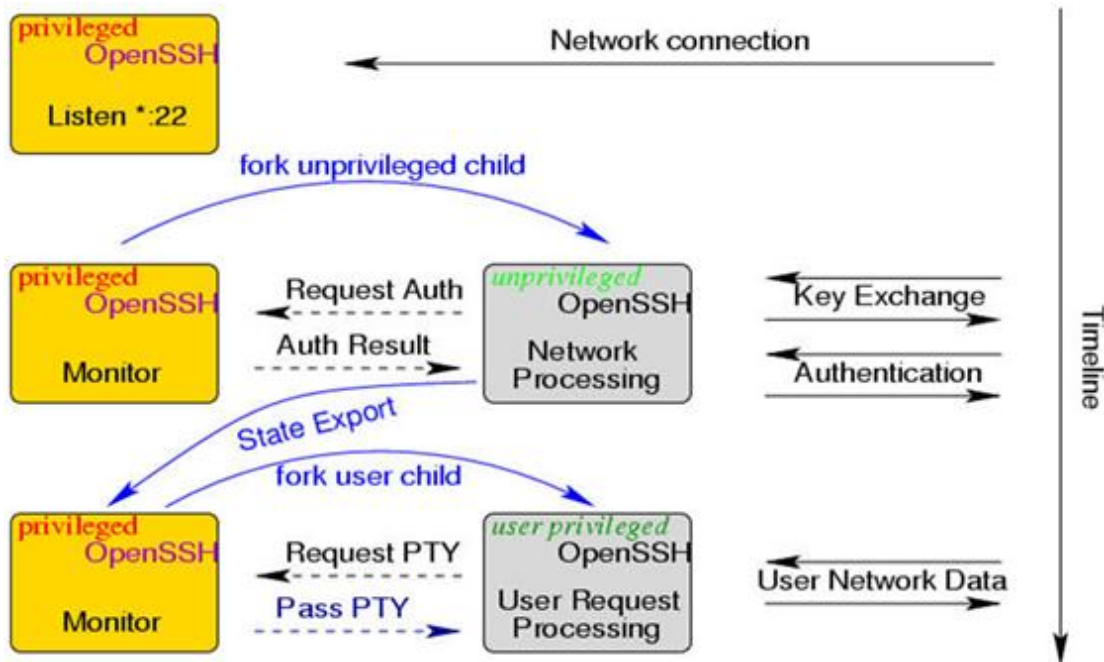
privileged
OpenSSH

Listen *:22

Network connection

fork unprivileged child

privileged
OpenSSH

Monitor

Request Auth

Auth Result

unprivileged
OpenSSH

Network Processing

Key Exchange

Authentication

State Export

fork user child

privileged
OpenSSH

Monitor

Request PTY

Pass PTY

user privileged
OpenSSH

User Request Processing

User Network Data

Timeline